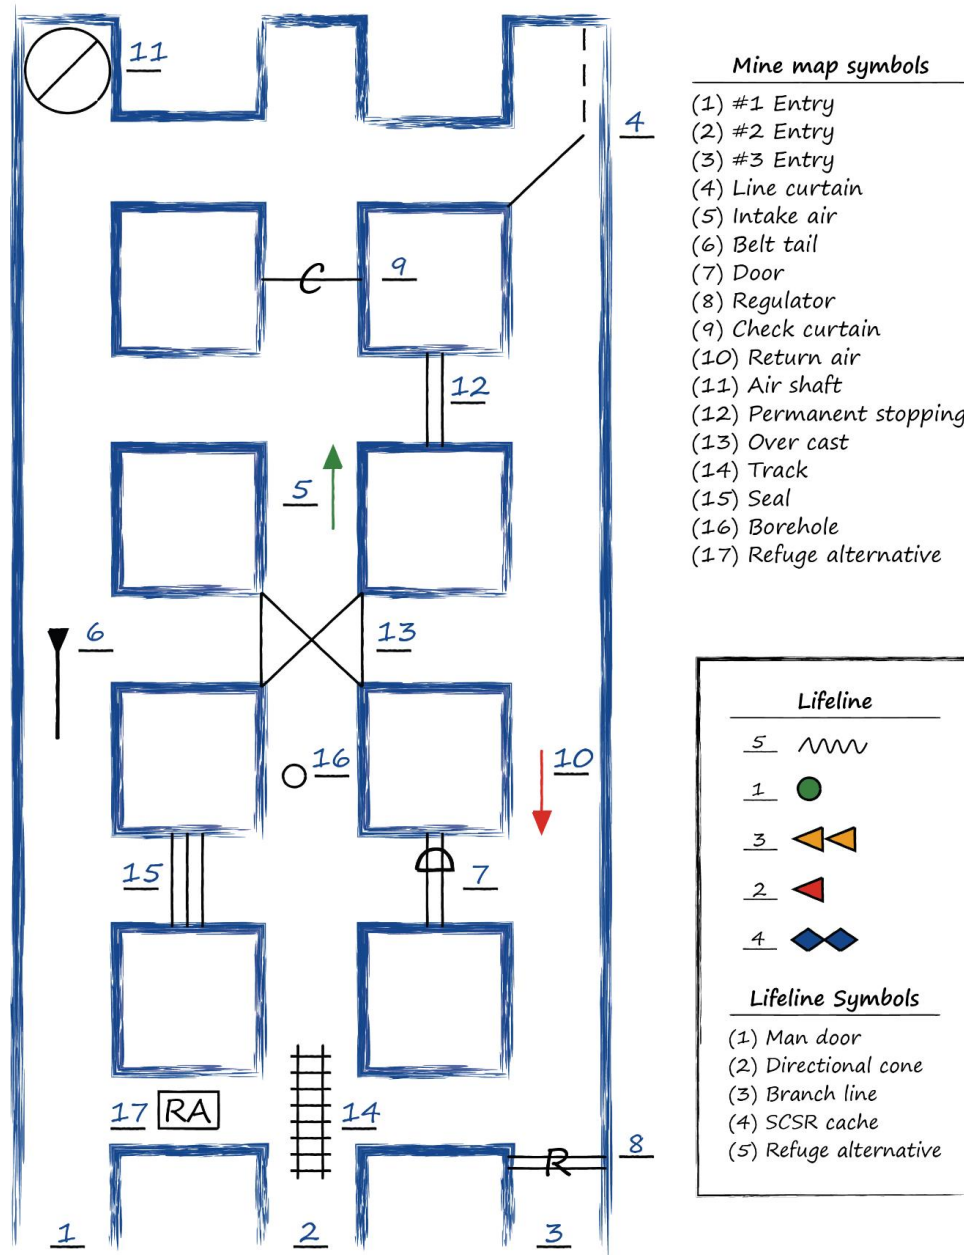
11

4

C

9

12

5

6

13

16

10

15

7

17 RA

14

R

8

1

2

3

Mine map symbols
(1) #1 Entry
(2) #2 Entry
(3) #3 Entry
(4) Line curtain
(5) Intake air
(6) Belt tail
(7) Door
(8) Regulator
(9) Check curtain
(10) Return air
(11) Air shaft
(12) Permanent stopping
(13) Over cast
(14) Track
(15) Seal
(16) Borehole
(17) Refuge alternative

Lifeline
5
1
3
2
4

Lifeline Symbols
(1) Man door
(2) Directional cone
(3) Branch line
(4) SCSR cache
(5) Refuge alternative